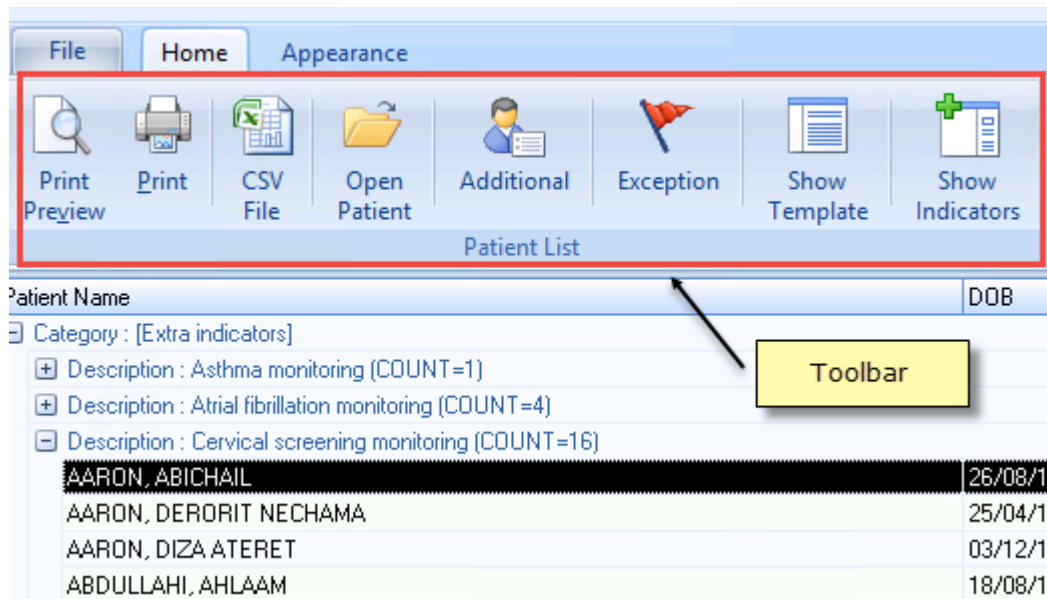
File Home Appearance

Print Preview
Print
CSV File
Open Patient
Additional
Exception
Show Template
Show Indicators

Patient List

Patient Name | DOB

Category : [Extra indicators]
Description : Asthma monitoring (COUNT=1)
Description : Atrial fibrillation monitoring (COUNT=4)
Description : Cervical screening monitoring (COUNT=16)

Toolbar

| AARON, ABICHAIL | 26/08/1 |
|---|---|
| AARON, DERORIT NECHAMA | 25/04/1 |
| AARON, DIZA ATERET | 03/12/1 |
| ABDULLAHI, AHLAAM | 18/08/1 |